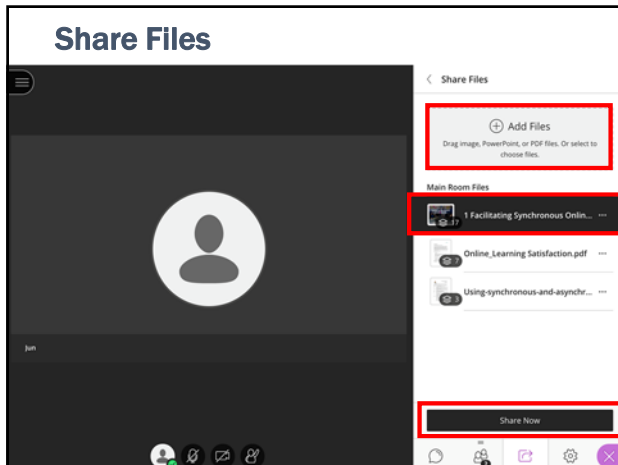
Share Files

Share Files

Add Files

Drag image, PowerPoint, or PDF files. Or select to choose files.

Main Room Files

1 Facilitating Synchronous Onlin... ···

17

Online_Learning Satisfaction.pdf ···

7

Using-synchronous-and-asynchr... ···

3

Jun

Share Now